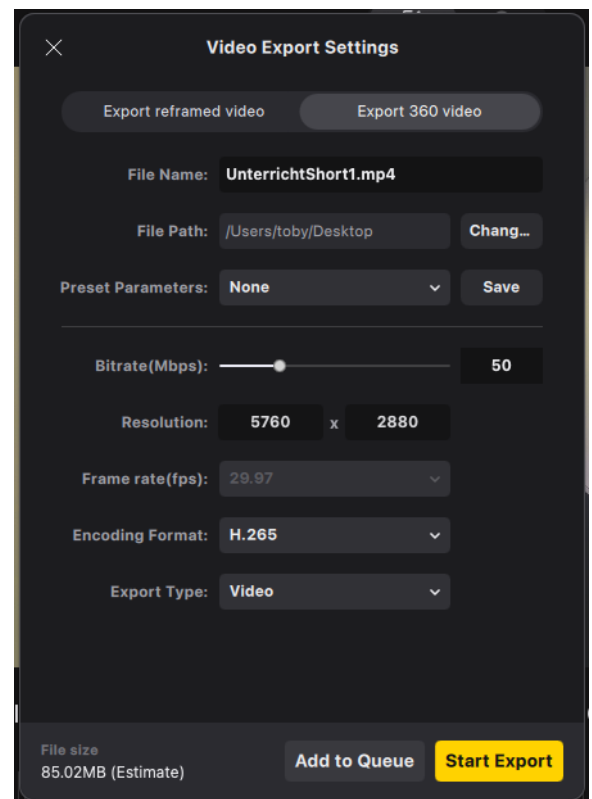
Video Export Settings

Export reframed video | Export 360 video

File Name: UnterrichtShort1.mp4

File Path: /Users/toby/Desktop Chang...

Preset Parameters: None Save

Bitrate(Mbps): 50

Resolution: 5760 x 2880

Frame rate(fps): 29.97

Encoding Format: H.265

Export Type: Video

File size
85.02MB (Estimate)

Add to Queue

Start Export